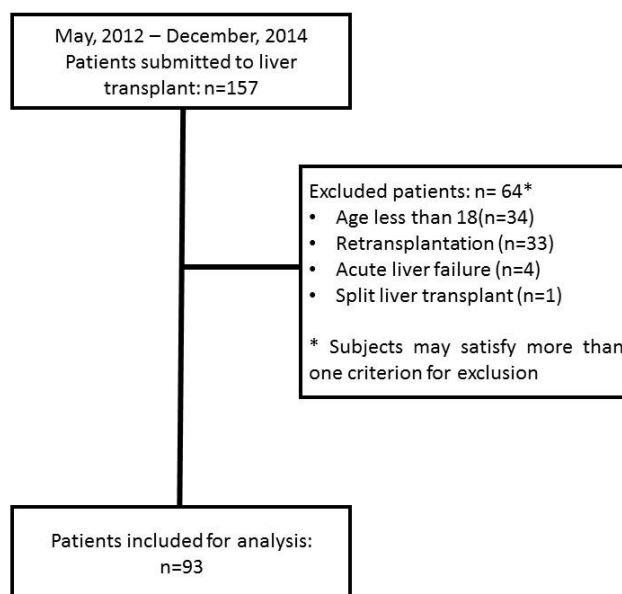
May, 2012 – December, 2014
Patients submitted to liver transplant: n=157

Excluded patients: n= 64*
• Age less than 18(n=34)
• Retransplantation (n=33)
• Acute liver failure (n=4)
• Split liver transplant (n=1)

* Subjects may satisfy more than one criterion for exclusion

Patients included for analysis: n=93